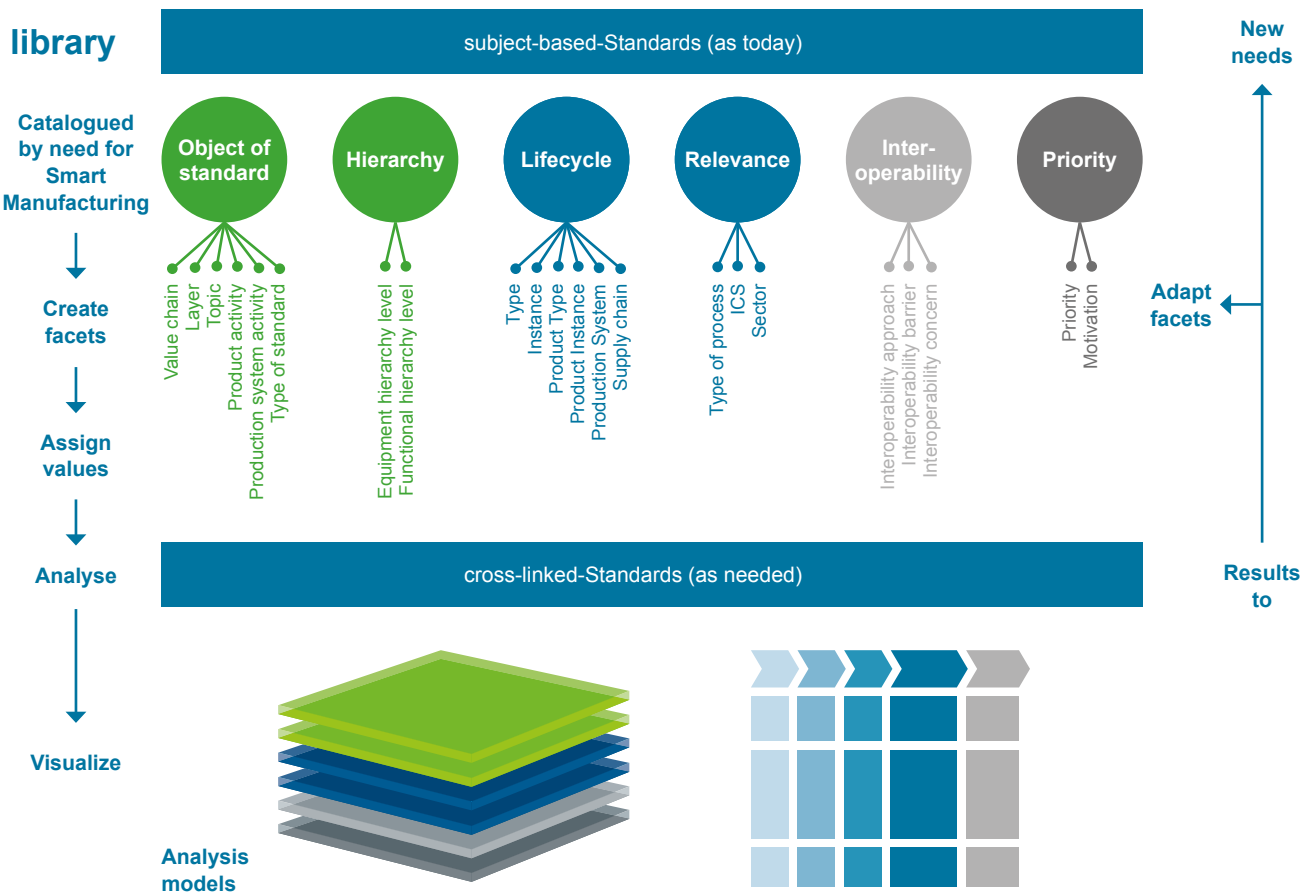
library

subject-based-Standards (as today)

New needs

Catalogued by need for Smart Manufacturing

Object of standard

Hierarchy

Lifecycle

Relevance

Inter-operability

Priority

Value chain
Layer
Topic
Product activity
Production system activity
Type of standard

Equipment hierarchy level
Functional hierarchy level

Type
Instance
Product Type
Product Instance
Production System
Supply chain

Type of process
ICS
Sector

Interoperability approach
Interoperability barrier
Interoperability concern

Priority
Motivation

Create facets

Adapt facets

Assign values

Analyse

cross-linked-Standards (as needed)

Results to

Visualize

Analysis models